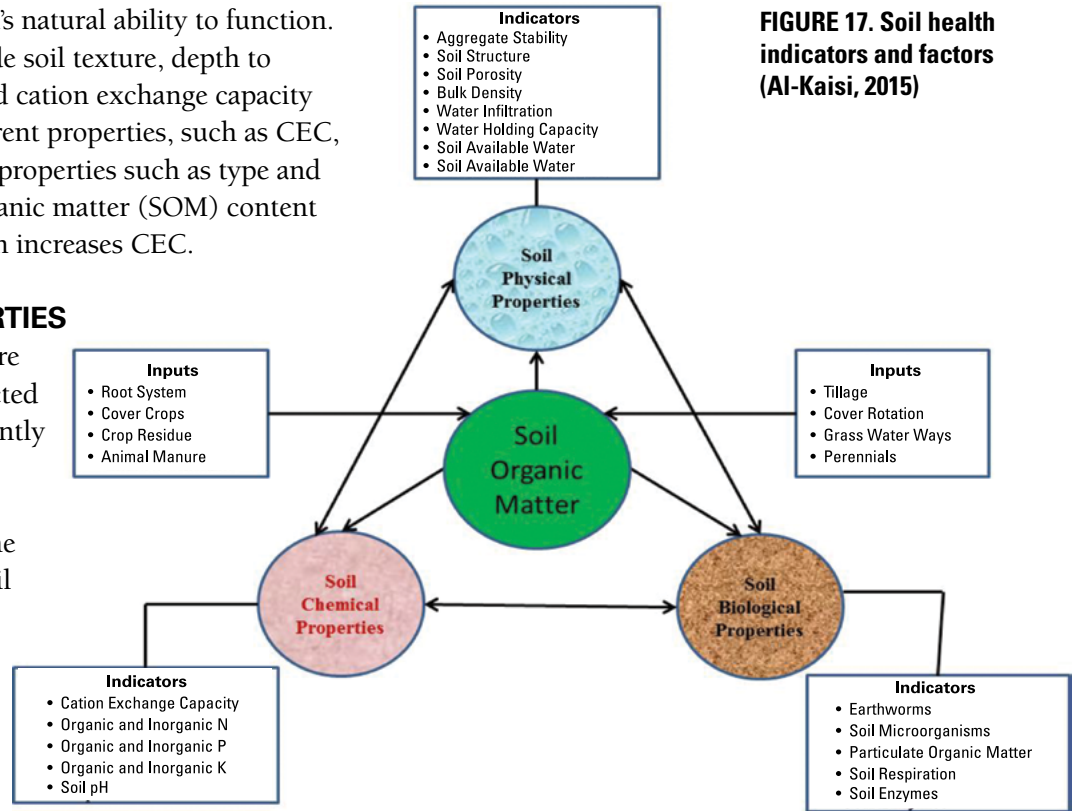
’s natural ability to function. le soil texture, depth to d cation exchange capacity rent properties, such as CEC, properties such as type and anic matter (SOM) content n increases CEC.

RTIES

re ted ntly

ne il

Indicators
• Aggregate Stability
• Soil Structure
• Soil Porosity
• Bulk Density
• Water Infiltration
• Water Holding Capacity
• Soil Available Water
• Soil Available Water

FIGURE 17. Soil health indicators and factors (Al-Kaisi, 2015)

Soil Physical Properties

Inputs
• Root System
• Cover Crops
• Crop Residue
• Animal Manure

Soil Organic Matter

Inputs
• Tillage
• Cover Rotation
• Grass Water Ways
• Perennials

Soil Chemical Properties

Soil Biological Properties

Indicators
• Cation Exchange Capacity
• Organic and Inorganic N
• Organic and Inorganic P
• Organic and Inorganic K
• Soil pH

Indicators
• Earthworms
• Soil Microorganisms
• Particulate Organic Matter
• Soil Respiration
• Soil Enzymes